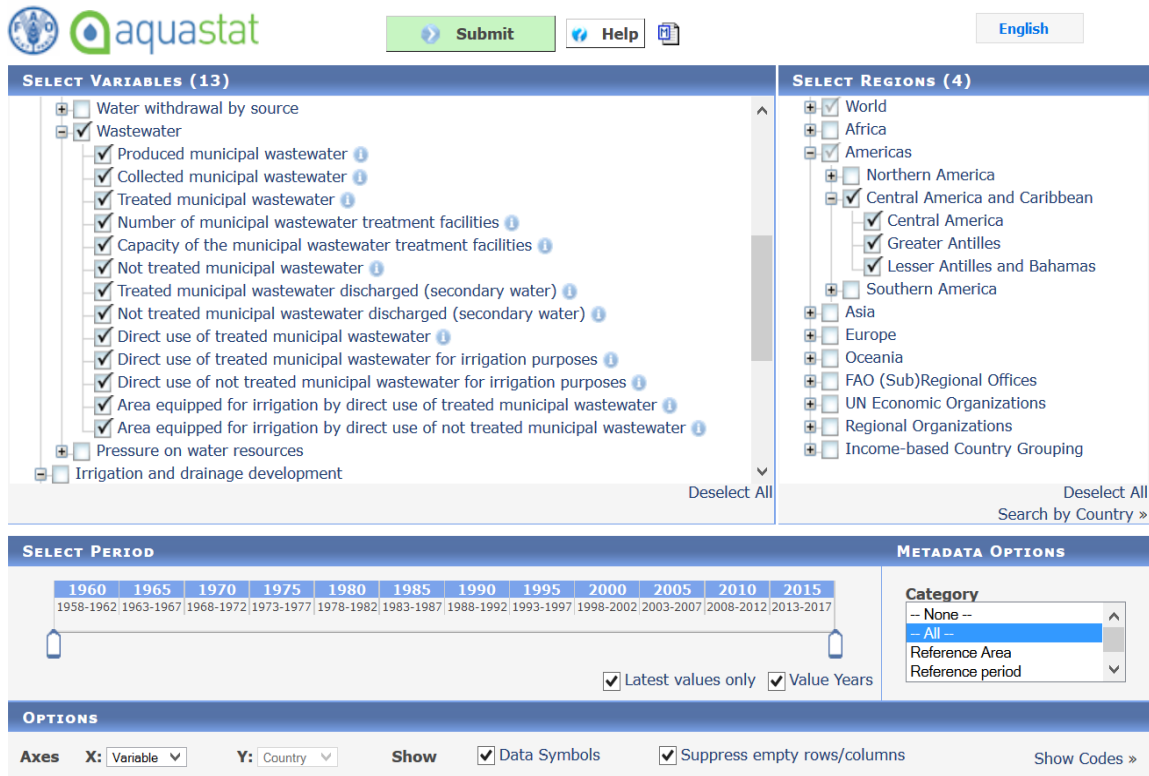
aquastat

Submit

Help

English

Select Variables (13)

Water withdrawal by source
Wastewater
Produced municipal wastewater
Collected municipal wastewater
Treated municipal wastewater
Number of municipal wastewater treatment facilities
Capacity of the municipal wastewater treatment facilities
Not treated municipal wastewater
Treated municipal wastewater discharged (secondary water)
Not treated municipal wastewater discharged (secondary water)
Direct use of treated municipal wastewater
Direct use of treated municipal wastewater for irrigation purposes
Direct use of not treated municipal wastewater for irrigation purposes
Area equipped for irrigation by direct use of treated municipal wastewater
Area equipped for irrigation by direct use of not treated municipal wastewater
Pressure on water resources
Irrigation and drainage development

Deselect All

Select Regions (4)

World
Africa
Americas
Northern America
Central America and Caribbean
Central America
Greater Antilles
Lesser Antilles and Bahamas
Southern America
Asia
Europe
Oceania
FAO (Sub)Regional Offices
UN Economic Organizations
Regional Organizations
Income-based Country Grouping

Deselect All
Search by Country »

Select Period

| 1960 | 1965 | 1970 | 1975 | 1980 | 1985 | 1990 | 1995 | 2000 | 2005 | 2010 | 2015 |
|---|---|---|---|---|---|---|---|---|---|---|---|
| 1958-1962 | 1963-1967 | 1968-1972 | 1973-1977 | 1978-1982 | 1983-1987 | 1988-1992 | 1993-1997 | 1998-2002 | 2003-2007 | 2008-2012 | 2013-2017 |

Latest values only
Value Years

Metadata Options

Category
-- None --
-- All --
Reference Area
Reference period

Options

Axes X: Variable Y: Country Show Data Symbols Suppress empty rows/columns Show Codes »